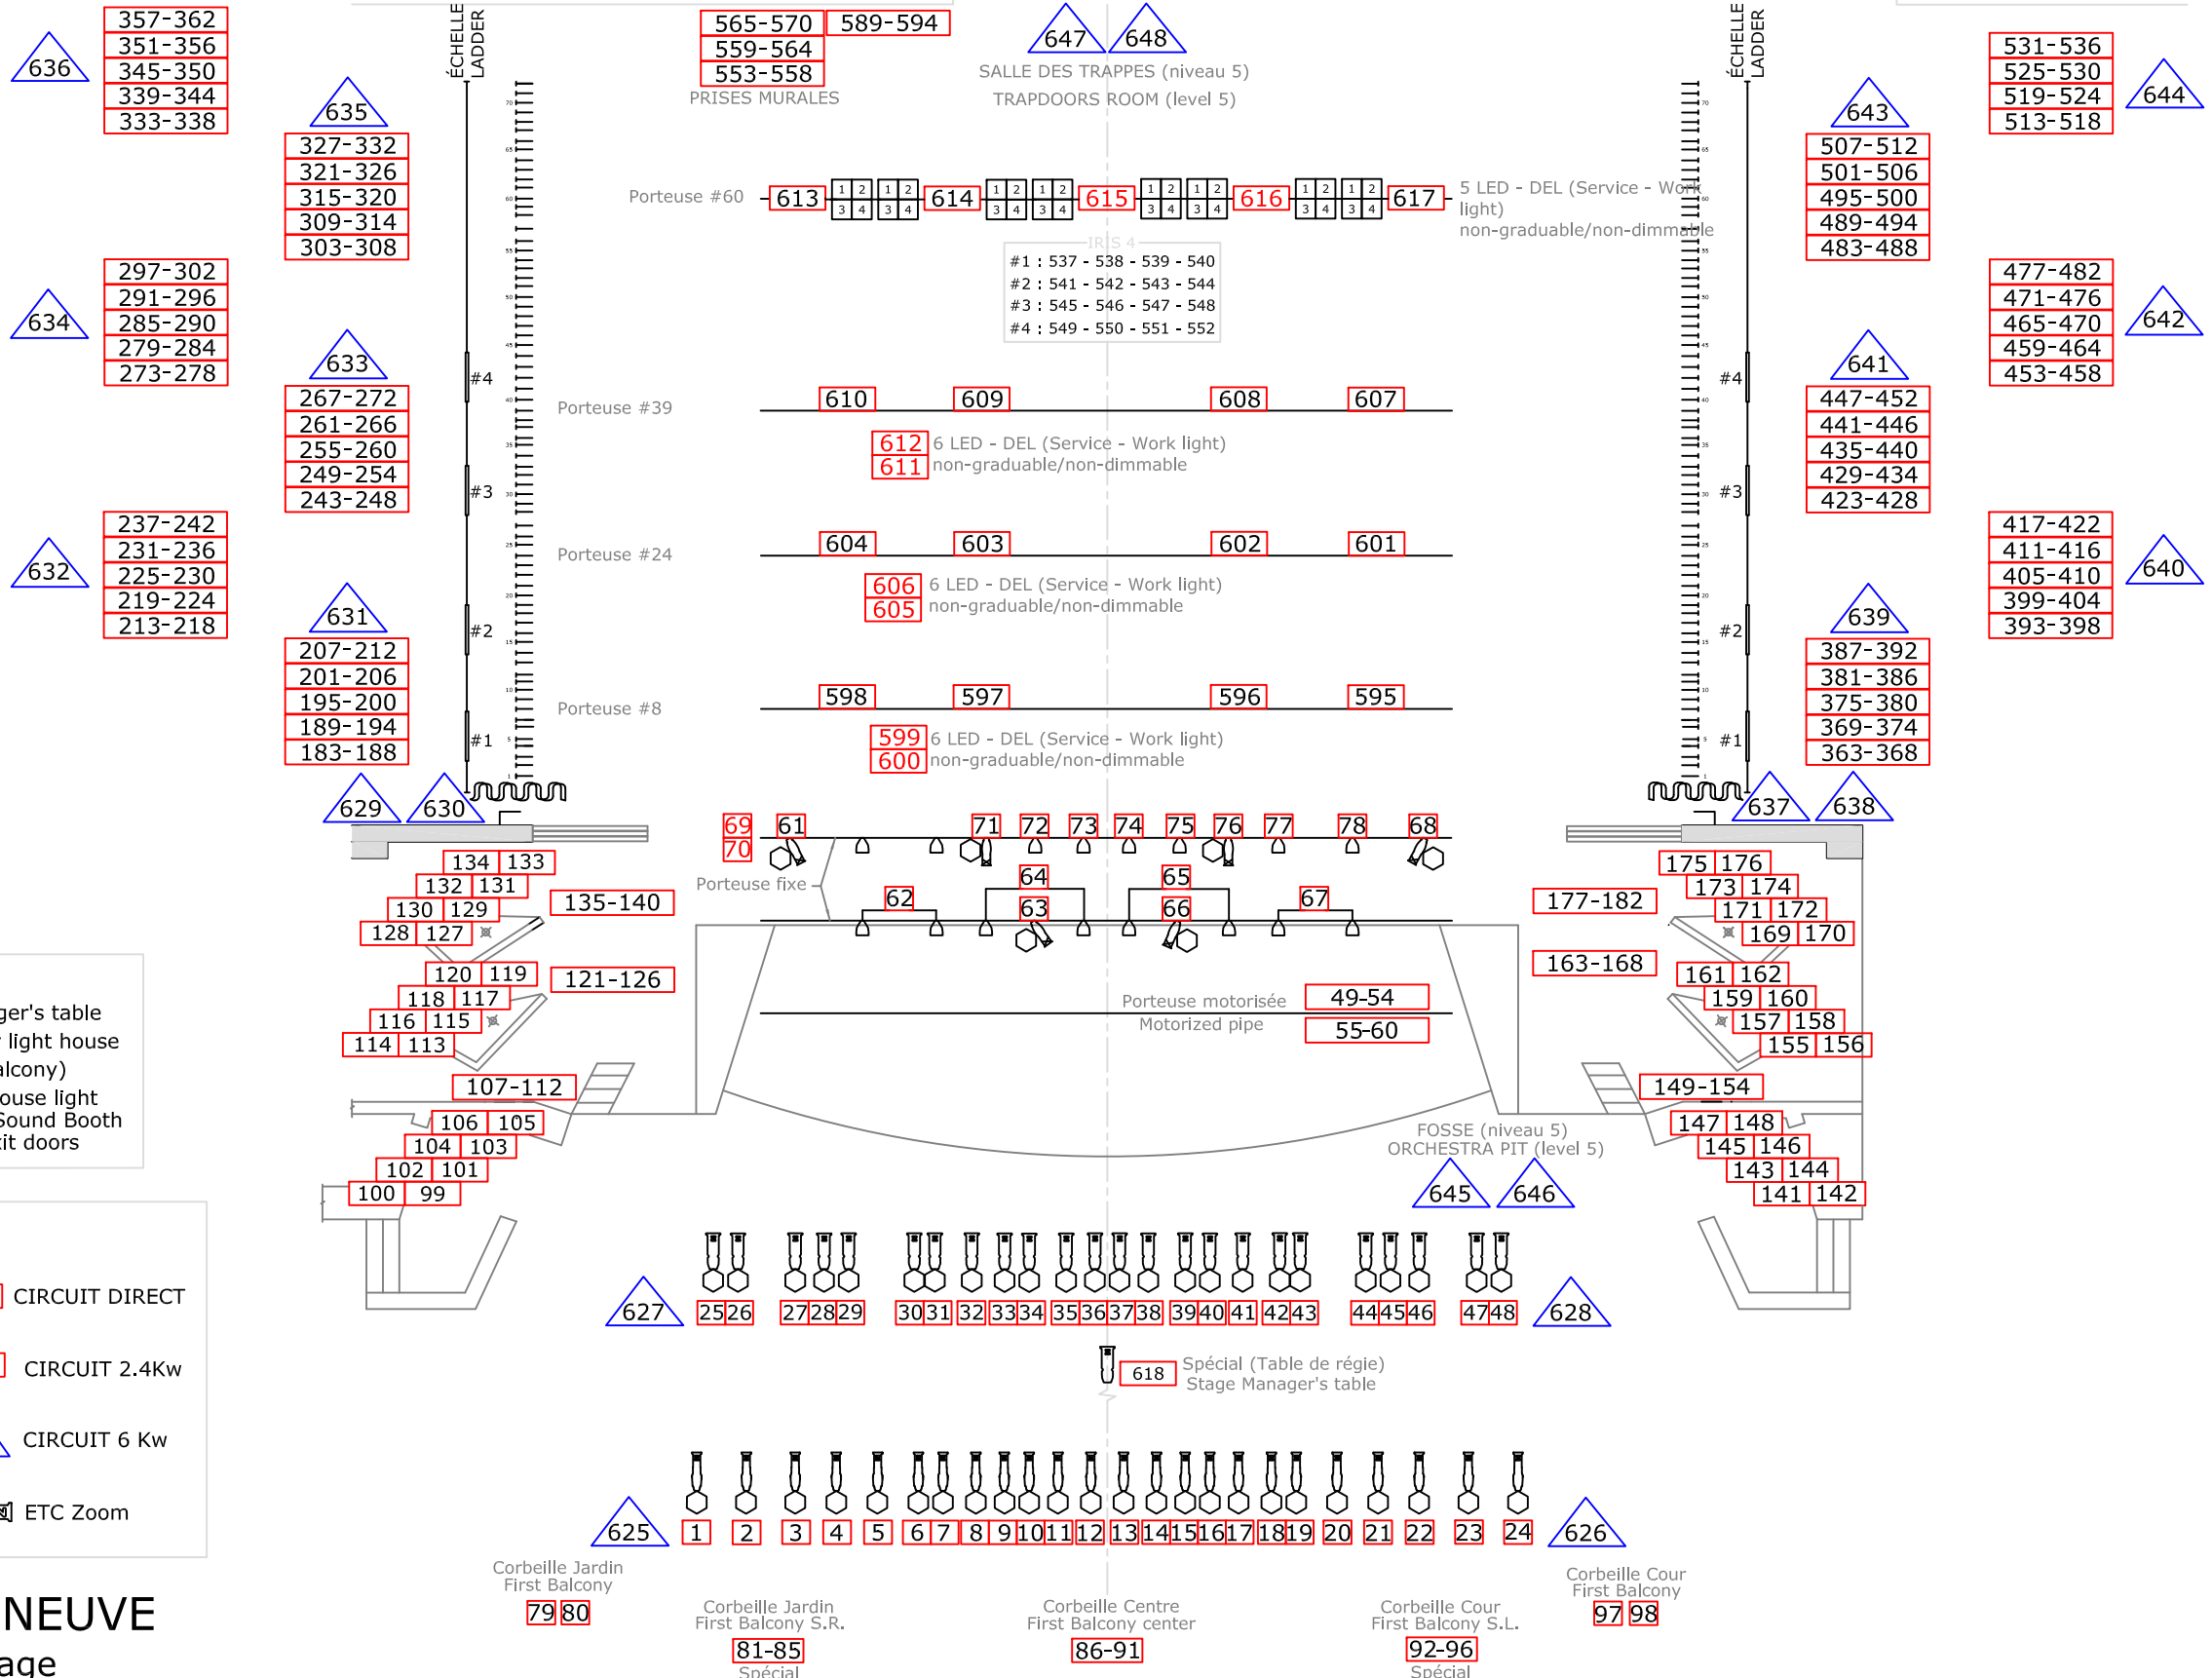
636
357-362
351-356
345-350
339-344
333-338

635
327-332
321-326
315-320
309-314
303-308

634
297-302
291-296
285-290
279-284
273-278

633
267-272
261-266
255-260
249-254
243-248

632
237-242
231-236
225-230
219-224
213-218

631
207-212
201-206
195-200
189-194
183-188

ÉCHELLE LADDER

565-570 589-594
559-564
553-558
PRISES MURALES

647 648
SALLE DES TRAPPES (niveau 5)
TRAPDOORS ROOM (level 5)

ÉCHELLE LADDER

531-536
525-530
519-524
513-518
644

643
507-512
501-506
495-500
489-494
483-488

477-482
471-476
465-470
459-464
453-458
642

641
447-452
441-446
435-440
429-434
423-428

417-422
411-416
405-410
399-404
393-398
640

639
387-392
381-386
375-380
369-374
363-368

Porteuse #60 613 614 615 616 617 5 LED - DEL (Service - Work light) non-graduable/non-dimmable

IRIS 4
#1 : 537 - 538 - 539 - 540
#2 : 541 - 542 - 543 - 544
#3 : 545 - 546 - 547 - 548
#4 : 549 - 550 - 551 - 552

#4 #4
Porteuse #39 610 609 608 607
612 6 LED - DEL (Service - Work light)
611 non-graduable/non-dimmable
#3 #3
Porteuse #24 604 603 602 601
606 6 LED - DEL (Service - Work light)
605 non-graduable/non-dimmable
#2 #2
Porteuse #8 598 597 596 595
599 6 LED - DEL (Service - Work light)
600 non-graduable/non-dimmable
#1 #1

629 630 637 638
69 61 71 72 73 74 75 76 77 78 68
70
Porteuse fixe
64 65
62 63 66 67
134 133
132 131
130 129 135-140
128 127
120 119 121-126
118 117
116 115
114 113
107-112
106 105
104 103
102 101
100 99

175 176
173 174
171 172 177-182
169 170
161 162 163-168
159 160
157 158
155 156
149-154
147 148
145 146
143 144
141 142

Porteuse motorisée 49-54
Motorized pipe 55-60
FOSSE (niveau 5)
ORCHESTRA PIT (level 5)
645 646

ger's table
light house
alcony)
ouse light
Sound Booth
it doors

CIRCUIT DIRECT
CIRCUIT 2.4Kw
CIRCUIT 6 Kw
ETC Zoom

627 25 26 27 28 29 30 31 32 33 34 35 36 37 38 39 40 41 42 43 44 45 46 47 48 628
618 Spécial (Table de régie)
Stage Manager's table

625 1 2 3 4 5 6 7 8 9 10 11 12 13 14 15 16 17 18 19 20 21 22 23 24 626

Corbeille Jardin
First Balcony
79 80
Corbeille Jardin
First Balcony S.R.
81-85
Spécial
Corbeille Centre
First Balcony center
86-91
Corbeille Cour
First Balcony S.L.
92-96
Spécial
Corbeille Cour
First Balcony
97 98

NEUVE
age